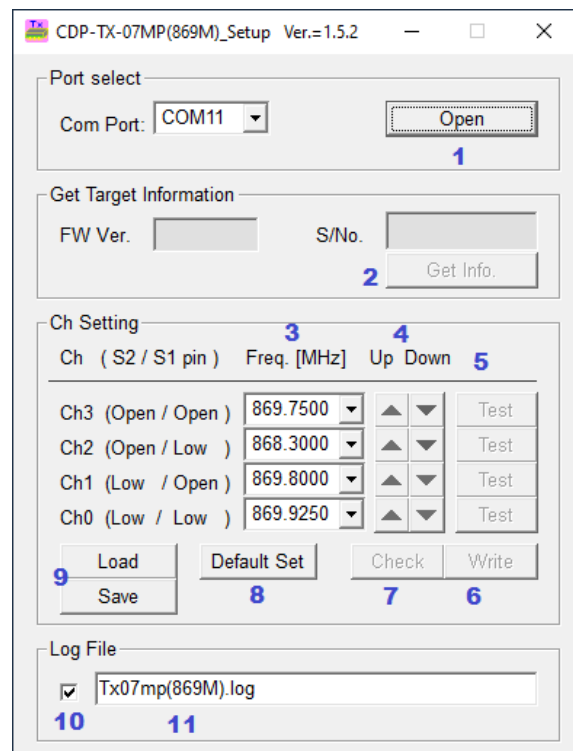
Tx CDP-TX-07MP(869M)_Setup Ver.=1.5.2

Port select
Com Port: COM11
Open
1

Get Target Information
FW Ver.
S/No.
2 Get Info.

Ch Setting
3 4
Ch (S2 / S1 pin) Freq. [MHz] Up Down 5

Ch3 (Open / Open) 869.7500 Test
Ch2 (Open / Low) 868.3000 Test
Ch1 (Low / Open) 869.8000 Test
Ch0 (Low / Low) 869.9250 Test

Load
9
Save
Default Set
8
Check
7
Write
6

Log File
Tx07mp(869M).log
10 11